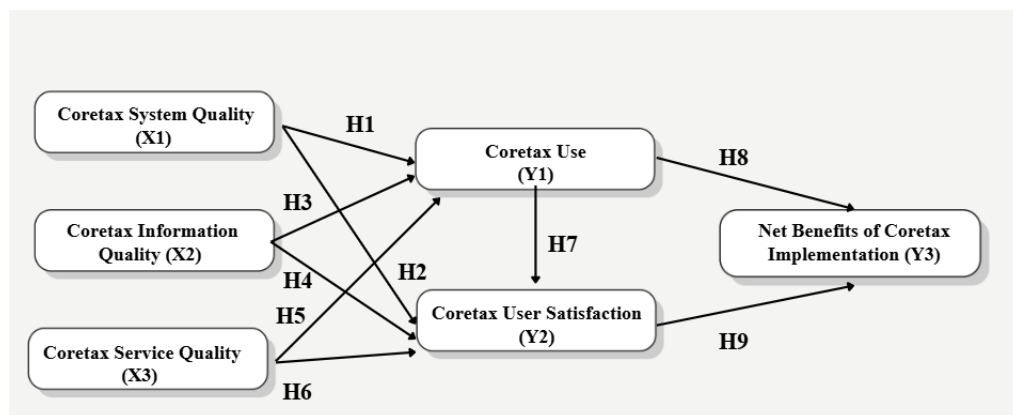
Coretax System Quality (X1)

H1

Coretax Use (Y1)

H8

H3

Coretax Information Quality (X2)

H7

Net Benefits of Coretax Implementation (Y3)

H4

H2

H5

Coretax User Satisfaction (Y2)

Coretax Service Quality (X3)

H9

H6